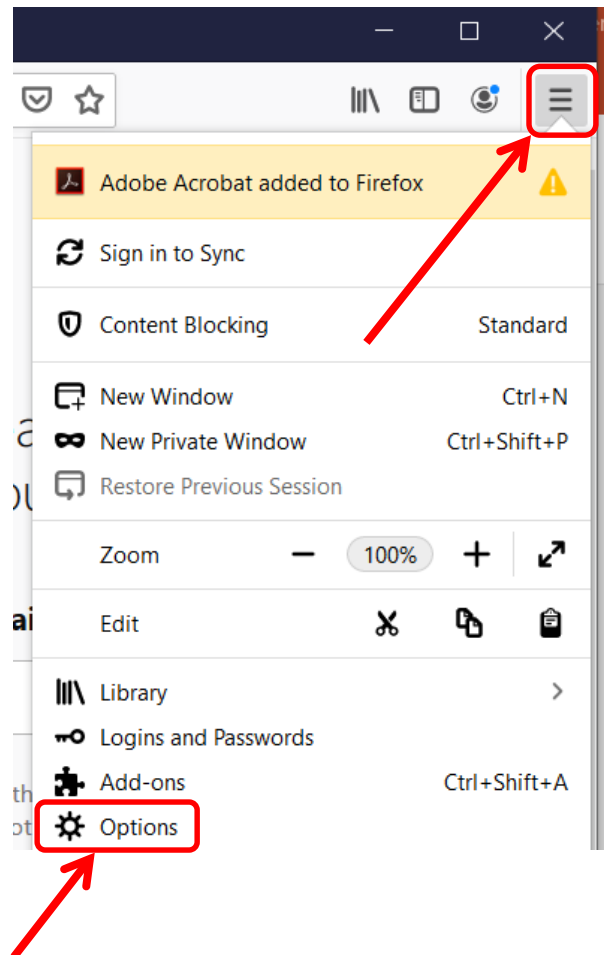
Adobe Acrobat added to Firefox

Sign in to Sync

Content Blocking Standard

New Window Ctrl+N
New Private Window Ctrl+Shift+P
Restore Previous Session

Zoom — 100% +

Edit

Library
Logins and Passwords
Add-ons Ctrl+Shift+A
Options